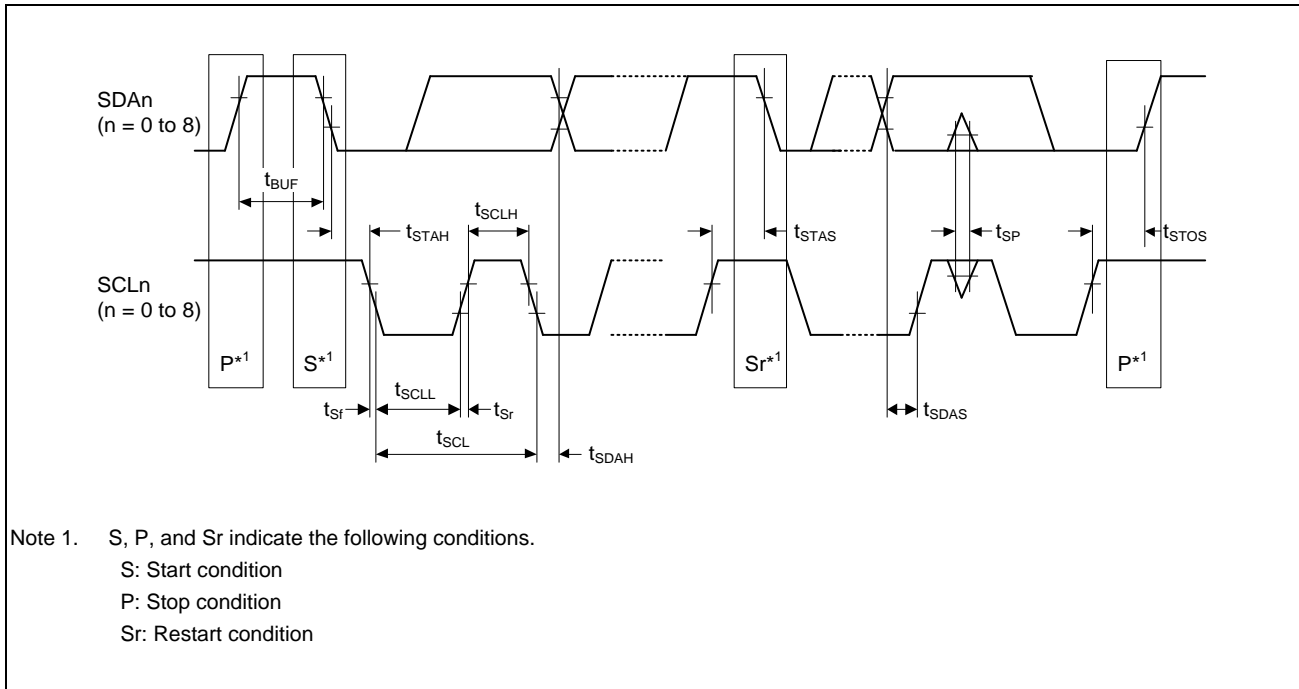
SDAn
(n = 0 to 8)

$t_{BUF}$

$t_{STAH}$

$t_{SCLH}$

$t_{STAS}$

$t_{SP}$

$t_{STOS}$

SCLn
(n = 0 to 8)

P*1

S*1

Sr*1

P*1

$t_{Sf}$

$t_{SCLL}$

$t_{Sr}$

$t_{SCL}$

$t_{SDAH}$

$t_{SDAS}$

Note 1. S, P, and Sr indicate the following conditions.
S: Start condition
P: Stop condition
Sr: Restart condition